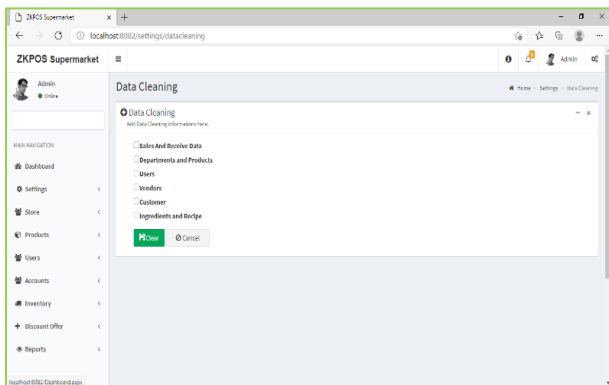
ZKPOS Supermarket
localhost:8082/settings/datacleaning
ZKPOS Supermarket
Admin
Online
Admin
MAIN NAVIGATION
Dashboard
Settings
Store
Products
Users
Accounts
Inventory
Discount Offer
Reports
Data Cleaning
Home > Settings > Data Cleaning
Data Cleaning
Add Data Cleaning informations here.
Sales And Receive Data
Departments and Products
Users
Vendors
Customer
Ingredients and Recipe
Clear
Cancel
localhost:8082/Dashboard.aspx